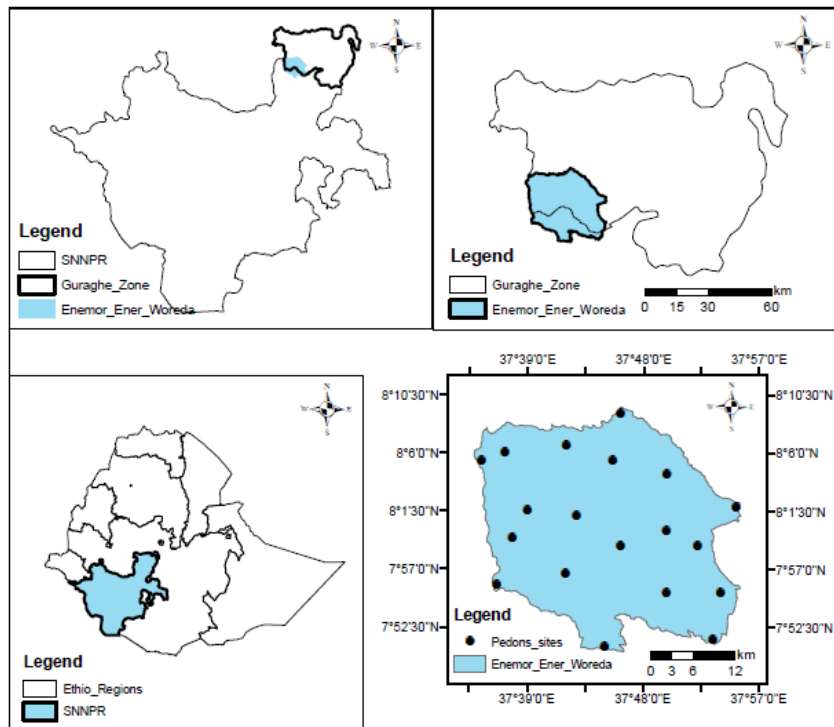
N
W E
S

Legend
SNNPR
Guraghe_Zone
Enemor_Ener_Woreda

N
W E
S

Legend
Guraghe_Zone
Enemor_Ener_Woreda
km
0 15 30 60

N
W E
S

Legend
Ethio_Regions
SNNPR

37°39'0"E 37°48'0"E 37°57'0"E

8°10'30"N
8°6'0"N
8°1'30"N
7°57'0"N
7°52'30"N

N
W E
S

8°10'30"N
8°6'0"N
8°1'30"N
7°57'0"N
7°52'30"N

Legend
Pedons_sites
Enemor_Ener_Woreda
km
0 3 6 12

37°39'0"E 37°48'0"E 37°57'0"E